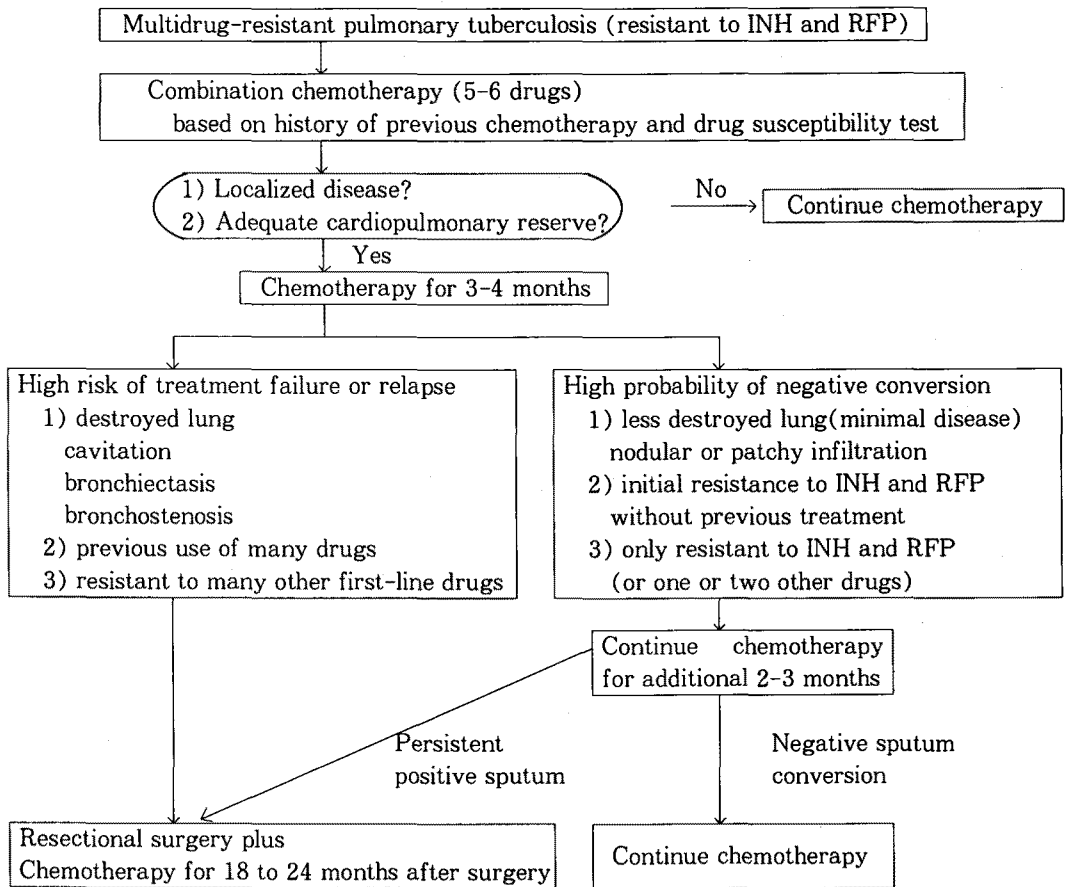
Multidrug-resistant pulmonary tuberculosis (resistant to INH and RFP)

Combination chemotherapy (5-6 drugs)
based on history of previous chemotherapy and drug susceptibility test

1) Localized disease?
2) Adequate cardiopulmonary reserve?

No

Continue chemotherapy

Yes

Chemotherapy for 3-4 months

High risk of treatment failure or relapse
1) destroyed lung
cavitation
bronchiectasis
bronchostenosis
2) previous use of many drugs
3) resistant to many other first-line drugs

High probability of negative conversion
1) less destroyed lung(minimal disease)
nodular or patchy infiltration
2) initial resistance to INH and RFP
without previous treatment
3) only resistant to INH and RFP
(or one or two other drugs)

Continue chemotherapy
for additional 2-3 months

Persistent
positive sputum

Negative sputum
conversion

Resectional surgery plus
Chemotherapy for 18 to 24 months after surgery

Continue chemotherapy